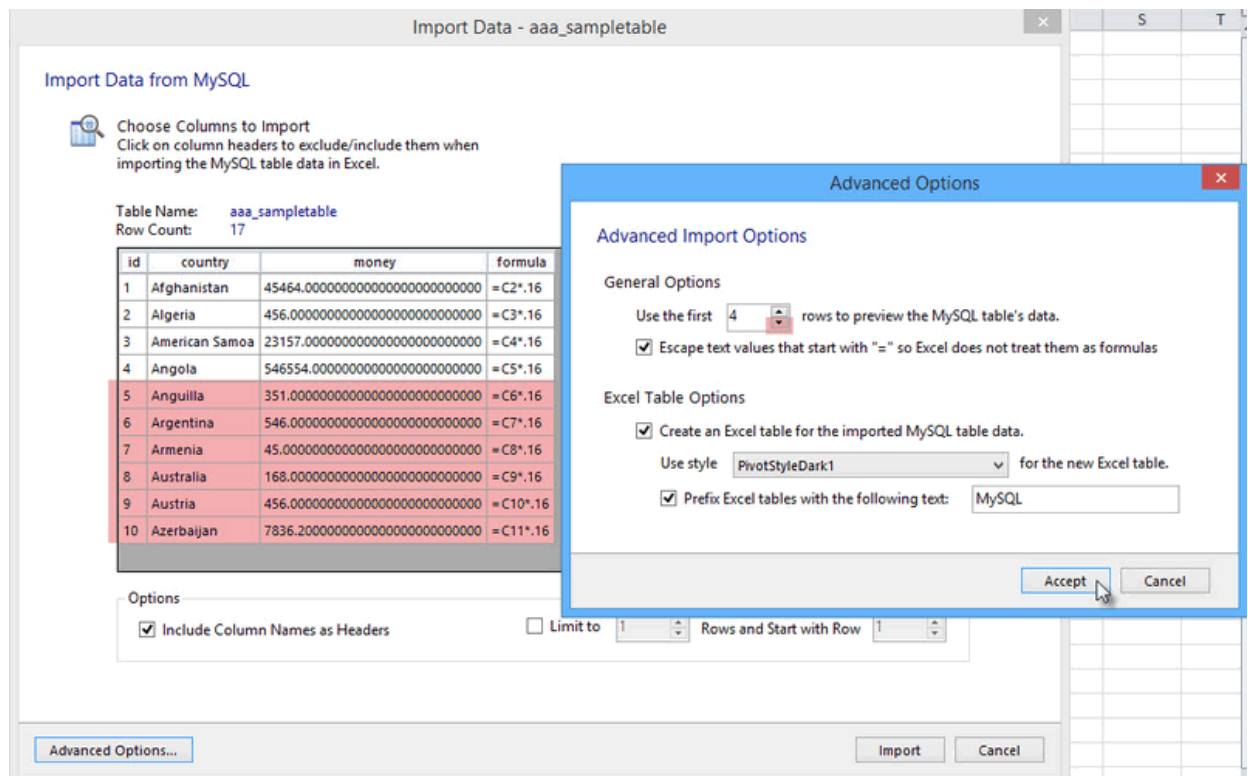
Import Data - aaa_sampletable

S T

Import Data from MySQL

Choose Columns to Import
Click on column headers to exclude/include them when importing the MySQL table data in Excel.

Table Name: aaa_sampletable
Row Count: 17

| id | country | money | formula |
|---|---|---|---|
| 1 | Afghanistan | 45464.0000000000000000000000 | =C2*.16 |
| 2 | Algeria | 456.0000000000000000000000 | =C3*.16 |
| 3 | American Samoa | 23157.0000000000000000000000 | =C4*.16 |
| 4 | Angola | 546554.0000000000000000000000 | =C5*.16 |
| 5 | Anguilla | 351.0000000000000000000000 | =C6*.16 |
| 6 | Argentina | 546.0000000000000000000000 | =C7*.16 |
| 7 | Armenia | 45.0000000000000000000000 | =C8*.16 |
| 8 | Australia | 168.0000000000000000000000 | =C9*.16 |
| 9 | Austria | 456.0000000000000000000000 | =C10*.16 |
| 10 | Azerbaijan | 7836.2000000000000000000000 | =C11*.16 |

Options
Include Column Names as Headers
Limit to 1 Rows and Start with Row 1

Advanced Options...
Import Cancel

Advanced Options

Advanced Import Options

General Options
Use the first 4 rows to preview the MySQL table's data.
Escape text values that start with "=" so Excel does not treat them as formulas

Excel Table Options
Create an Excel table for the imported MySQL table data.
Use style PivotStyleDark1 for the new Excel table.
Prefix Excel tables with the following text: MySQL

Accept Cancel